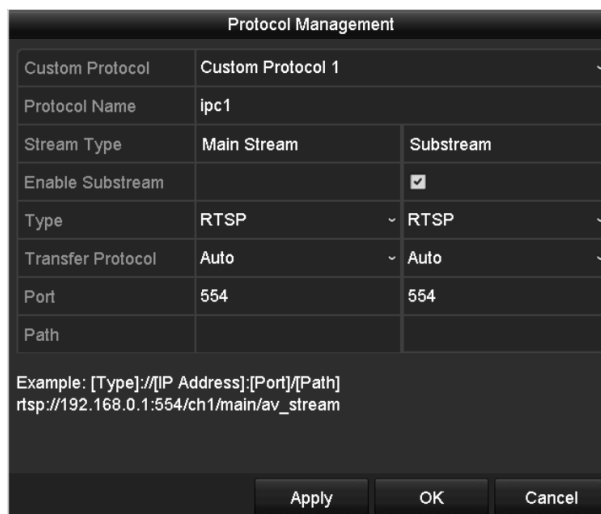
Protocol Management

| Custom Protocol | Custom Protocol 1 | |
|---|---|---|
| Protocol Name | ipc1 | |
| Stream Type | Main Stream | Substream |
| Enable Substream | | ☑ |
| Type | RTSP | RTSP |
| Transfer Protocol | Auto | Auto |
| Port | 554 | 554 |
| Path | | |

Example: [Type]://[IP Address]:[Port]/[Path]
rtsp://192.168.0.1:554/ch1/main/av_stream

Apply OK Cancel